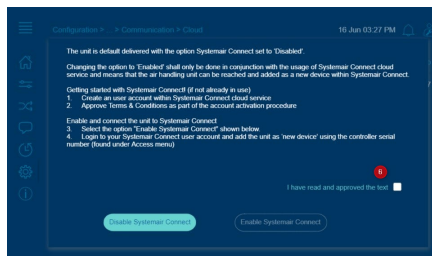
Configuration > > Communication > Cloud

16 Jun 03:27 PM

The unit is default delivered with the option Systemair Connect set to 'Disabled'.

Changing the option to 'Enabled' shall only be done in conjunction with the usage of Systemair Connect cloud service and means that the air handling unit can be reached and added as a new device within Systemair Connect.

Getting started with Systemair Connect! (if not already in use)
1. Create an user account within Systemair Connect cloud service
2. Approve Terms & Conditions as part of the account activation procedure

Enable and connect the unit to Systemair Connect
3. Select the option "Enable Systemair Connect" shown below.
4. Login to your Systemair Connect user account and add the unit as 'new device' using the controller serial number (found under Access menu)

6

I have read and approved the text

Disable Systemair Connect

Enable Systemair Connect